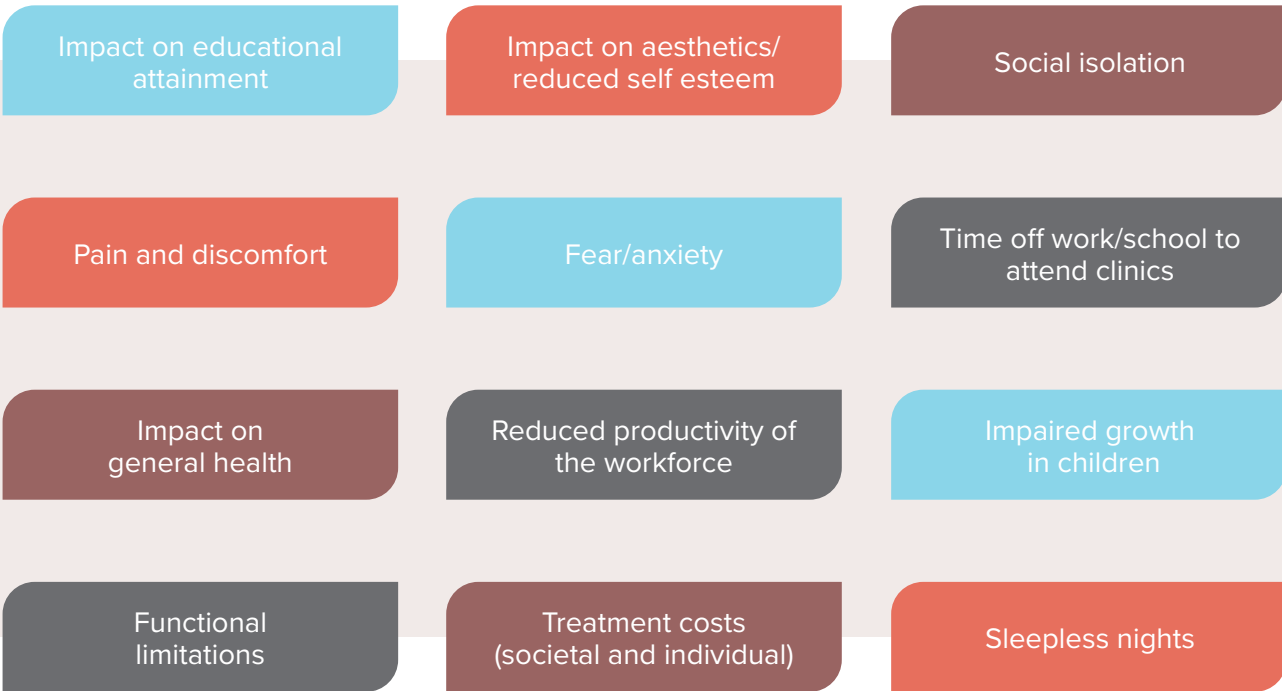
Impact on educational attainment

Impact on aesthetics/ reduced self esteem

Social isolation

Pain and discomfort

Fear/anxiety

Time off work/school to attend clinics

Impact on general health

Reduced productivity of the workforce

Impaired growth in children

Functional limitations

Treatment costs (societal and individual)

Sleepless nights